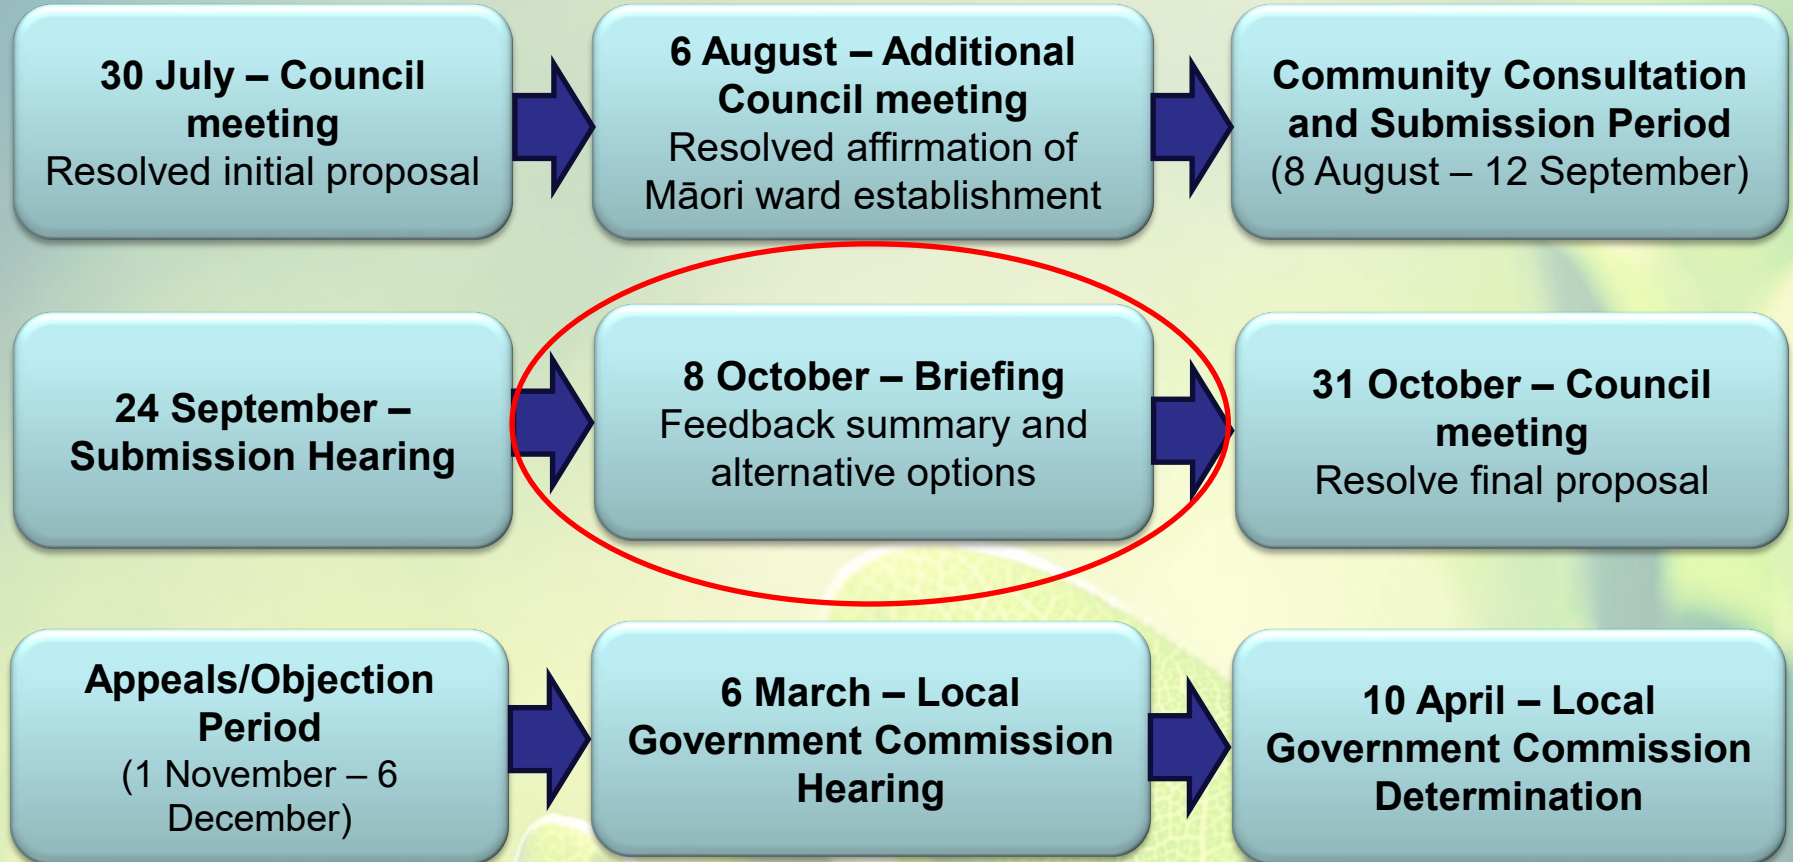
30 July – Council meeting
Resolved initial proposal

6 August – Additional Council meeting
Resolved affirmation of Māori ward establishment

Community Consultation and Submission Period
(8 August – 12 September)

24 September – Submission Hearing

8 October – Briefing
Feedback summary and alternative options

31 October – Council meeting
Resolve final proposal

Appeals/Objection Period
(1 November – 6 December)

6 March – Local Government Commission Hearing

10 April – Local Government Commission Determination